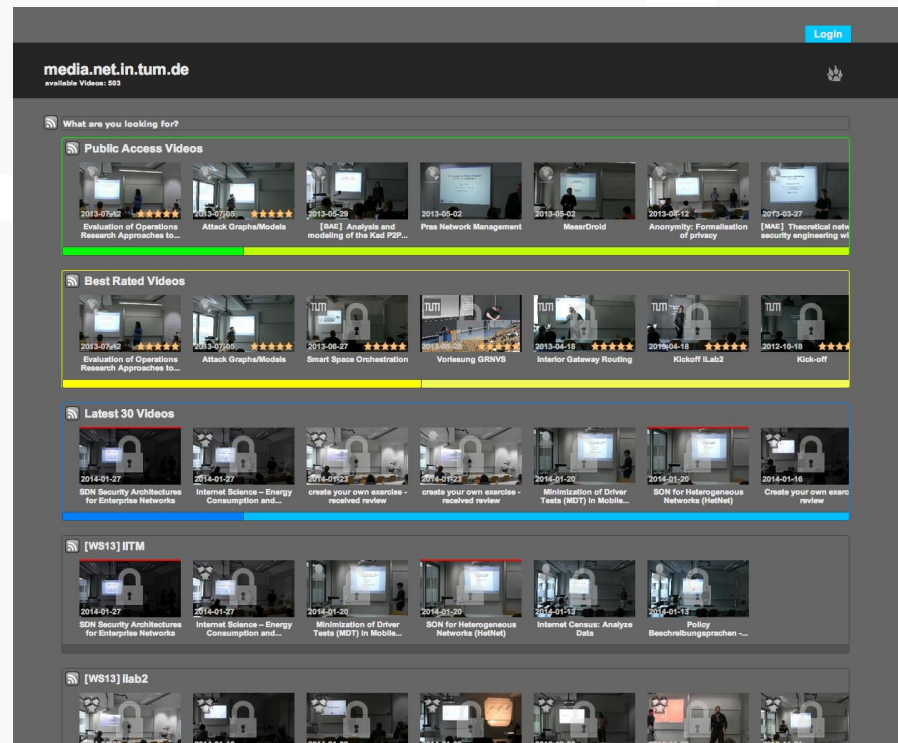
Login

media.net.in.tum.de
available Videos: 503

What are you looking for?

Public Access Videos

2013-07-12 Evaluation of Operations Research Approaches to...
2013-07-05 Attack Graphs/Models
2013-05-29 [BAE] Analysis and modeling of the Kad P2P...
2013-05-02 Pras Network Management
2013-05-02 MeasrDroid
2013-04-12 Anonymity: Formalisation of privacy
2013-03-27 [MAE] Theoretical netw security engineering wi

Best Rated Videos

2013-07-12 Evaluation of Operations Research Approaches to...
2013-07-05 Attack Graphs/Models
2013-06-27 Smart Space Orchestration
2013-05-28 Vorlesung GRNVS
2013-04-18 Interior Gateway Routing
2013-04-18 Kickoff iLab2
2012-10-18 Kick-off

Latest 30 Videos

2014-01-27 SDN Security Architectures for Enterprise Networks
2014-01-27 Internet Science – Energy Consumption and...
2014-01-23 create your own exercise - received review
2014-01-23 create your own exercise - received review
2014-01-20 Minimization of Driver Tests (MDT) in Mobile...
2014-01-20 SON for Heterogeneous Networks (HetNet)
2014-01-16 Create your own exerc review

[WS13] IITM

2014-01-27 SDN Security Architectures for Enterprise Networks
2014-01-27 Internet Science – Energy Consumption and...
2014-01-20 Minimization of Driver Tests (MDT) in Mobile...
2014-01-20 SON for Heterogeneous Networks (HetNet)
2014-01-13 Internet Census: Analyze Data
2014-01-13 Policy Beschreibungsprachen -...

[WS13] ilab2